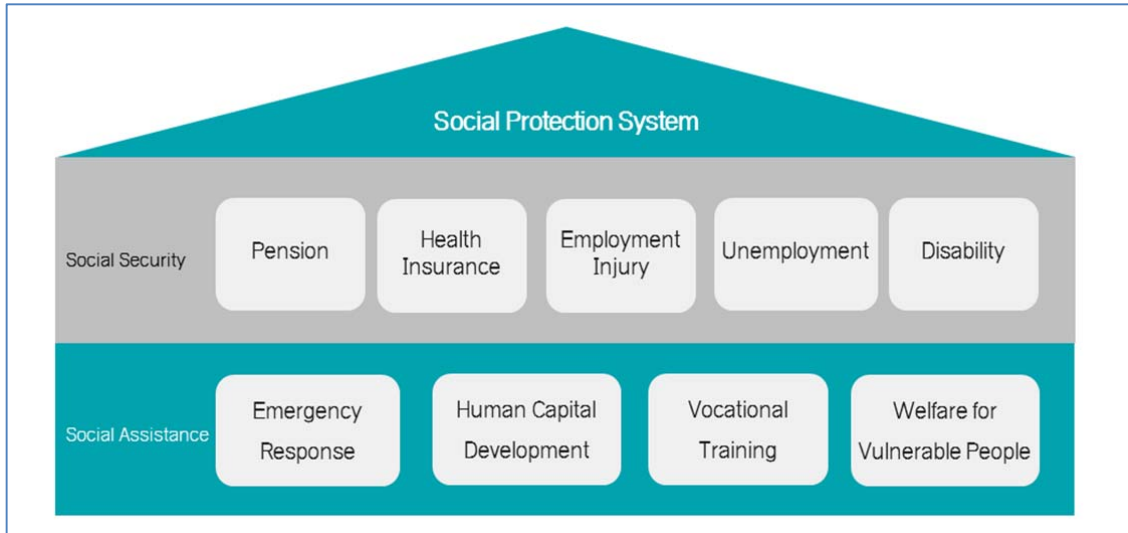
Social Protection System

Social Security

Pension

Health Insurance

Employment Injury

Unemployment

Disability

Social Assistance

Emergency Response

Human Capital Development

Vocational Training

Welfare for Vulnerable People